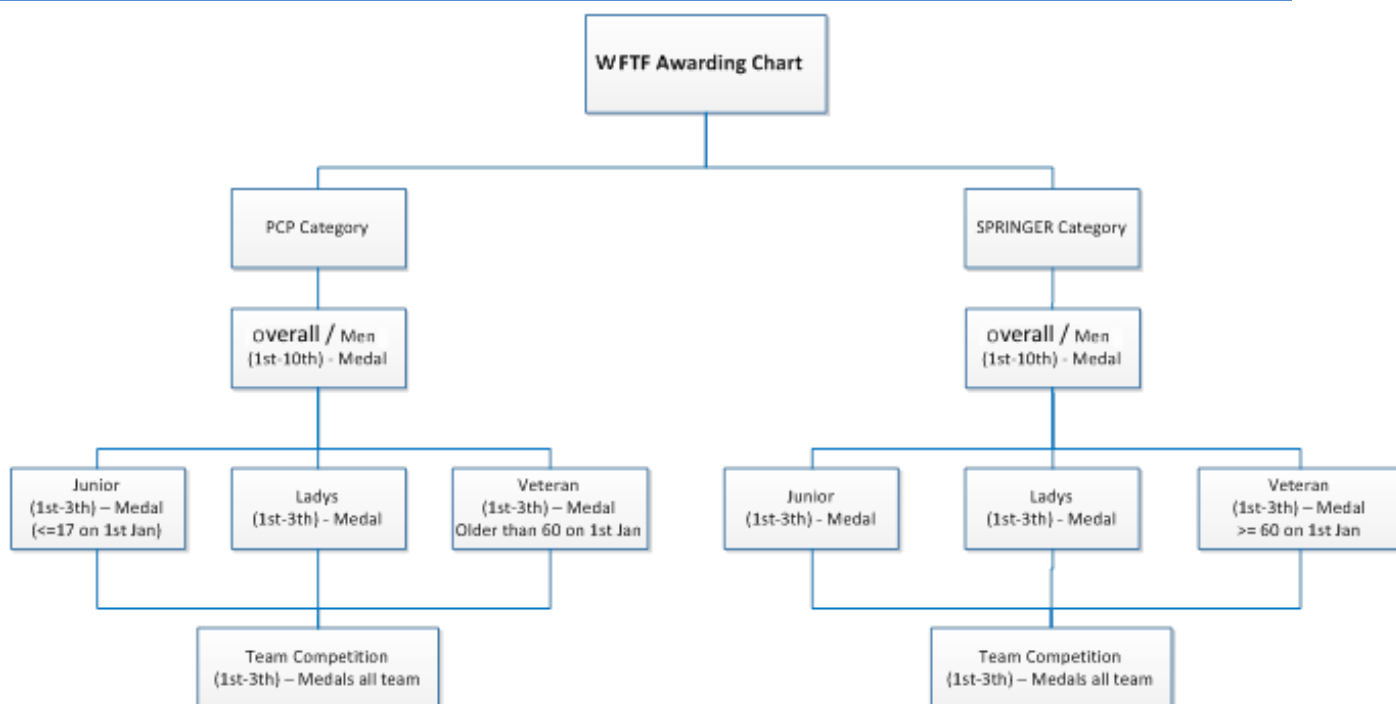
WFTF Awarding Chart

PCP Category

overall / Men
(1st-10th) - Medal

Junior
(1st-3th) – Medal
(<=17 on 1st Jan)

Ladys
(1st-3th) - Medal

Veteran
(1st-3th) – Medal
Older than 60 on 1st Jan

Team Competition
(1st-3th) – Medals all team

SPRINGER Category

overall / Men
(1st-10th) - Medal

Junior
(1st-3th) - Medal

Ladys
(1st-3th) - Medal

Veteran
(1st-3th) – Medal
>= 60 on 1st Jan

Team Competition
(1st-3th) – Medals all team